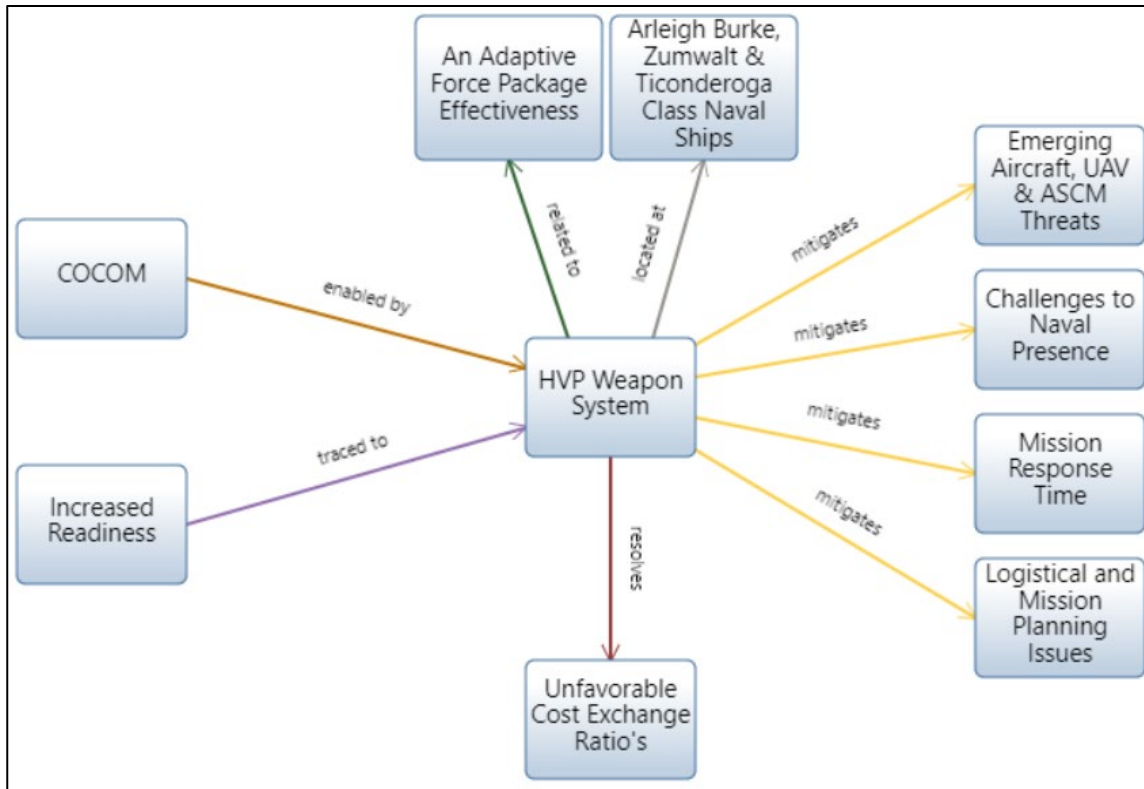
An Adaptive Force Package Effectiveness

Arleigh Burke, Zumwalt & Ticonderoga Class Naval Ships

related to

located at

COCOM

enabled by

HVP Weapon System

mitigates

Emerging Aircraft, UAV & ASCM Threats

mitigates

Challenges to Naval Presence

mitigates

Mission Response Time

mitigates

Logistical and Mission Planning Issues

traced to

Increased Readiness

resolves

Unfavorable Cost Exchange Ratio's